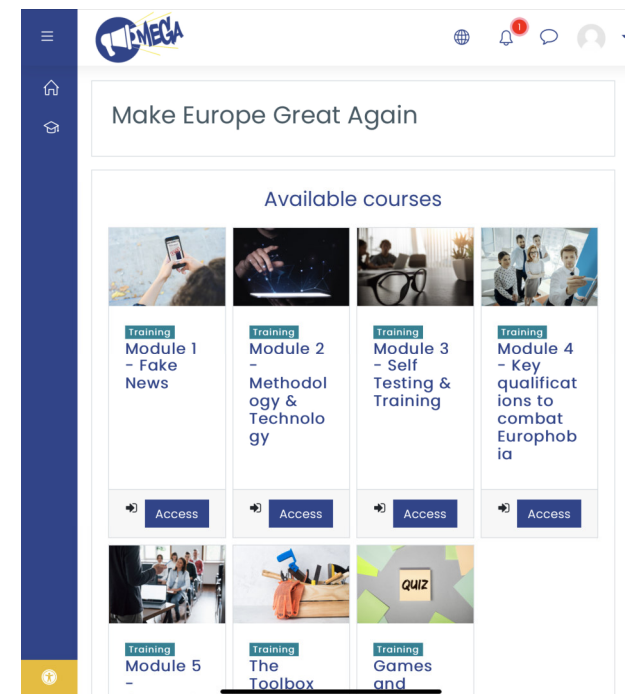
MEGA

1

Make Europe Great Again

Available courses

Training
Module 1 - Fake News

Access

Training
Module 2 - Methodology & Technology

Access

Training
Module 3 - Self Testing & Training

Access

Training
Module 4 - Key qualifications to combat Europhobia

Access

Training
Module 5 -

Training
The Toolbox

QUIZ

Training
Games and